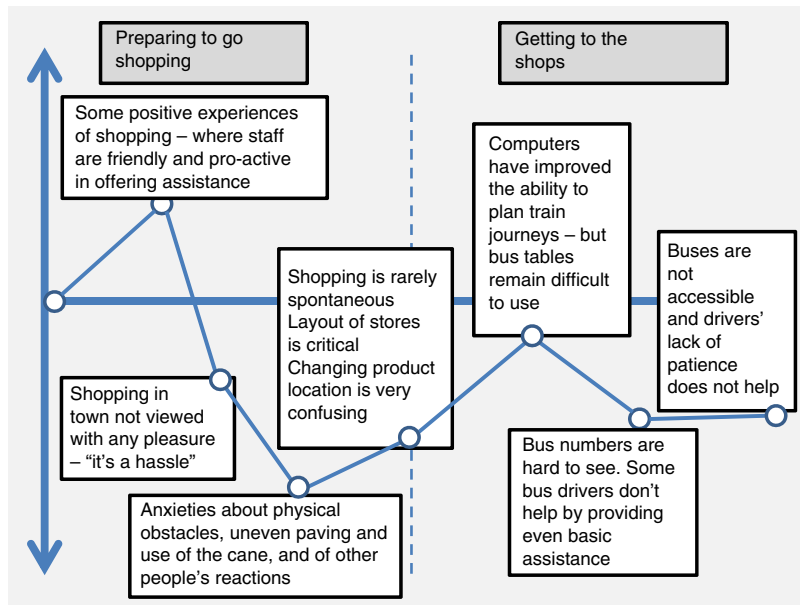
Preparing to go shopping

Getting to the shops

Some positive experiences of shopping – where staff are friendly and pro-active in offering assistance

Computers have improved the ability to plan train journeys – but bus tables remain difficult to use

Buses are not accessible and drivers' lack of patience does not help

Shopping is rarely spontaneous
Layout of stores is critical
Changing product location is very confusing

Shopping in town not viewed with any pleasure – "it's a hassle"

Bus numbers are hard to see. Some bus drivers don't help by providing even basic assistance

Anxieties about physical obstacles, uneven paving and use of the cane, and of other people's reactions